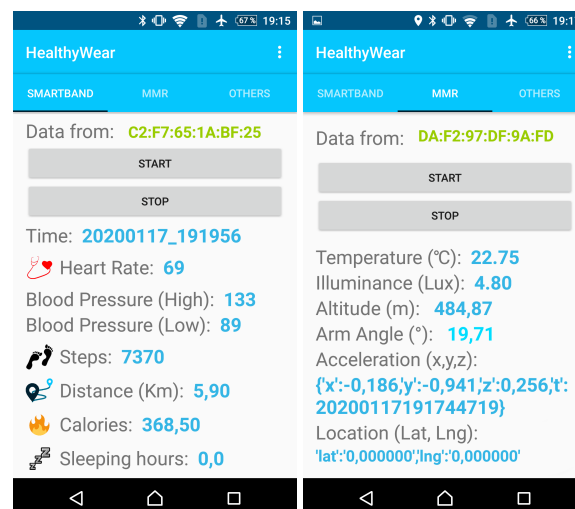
67 % 19:15

HealthyWear

SMARTBAND MMR OTHERS

Data from: C2:F7:65:1A:BF:25

START

STOP

Time: 20200117_191956

Heart Rate: 69

Blood Pressure (High): 133

Blood Pressure (Low): 89

Steps: 7370

Distance (Km): 5,90

Calories: 368,50

Sleeping hours: 0,0

66 % 19:1

HealthyWear

SMARTBAND MMR OTHERS

Data from: DA:F2:97:DF:9A:FD

START

STOP

Temperature (°C): 22.75

Illuminance (Lux): 4.80

Altitude (m): 484,87

Arm Angle (°): 19,71

Acceleration (x,y,z):

{'x':-0,186,'y':-0,941,'z':0,256,'t':20200117191744719}

Location (Lat, Lng):

'lat':'0,000000','lng':'0,000000'